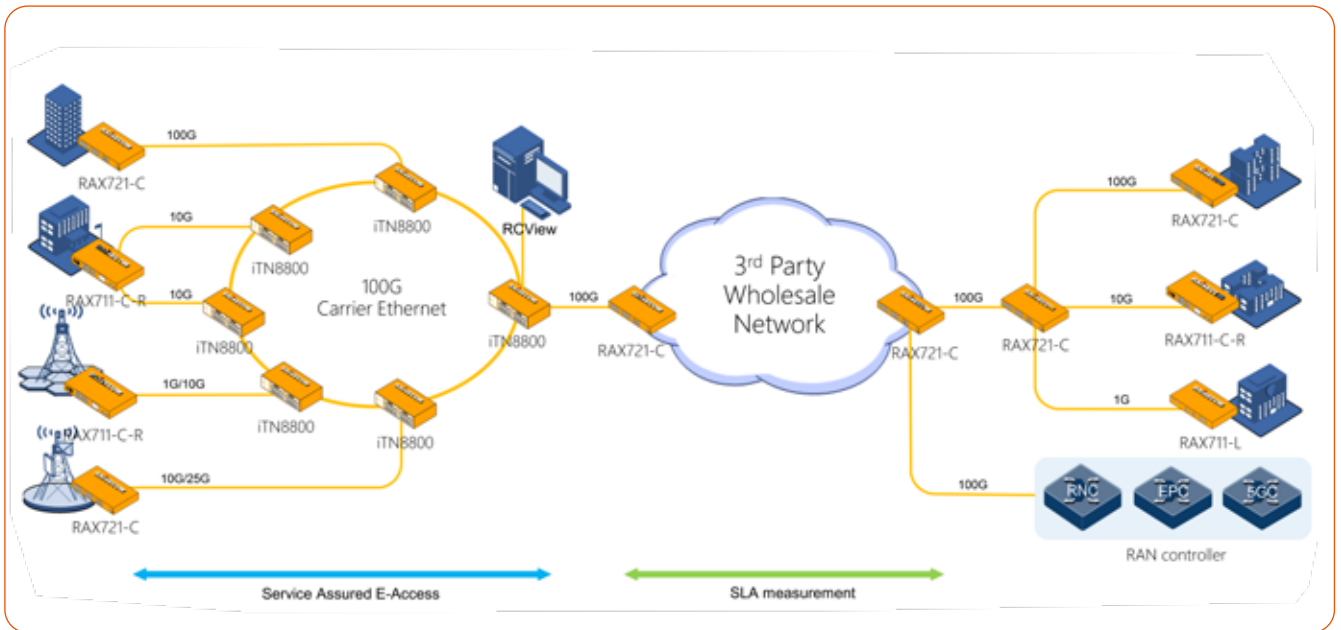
100G

RAX721-C

10G

RAX711-C-R

10G

1G/10G

RAX711-C-R

10G/25G

RAX721-C

iTN8800

iTN8800

100G
Carrier Ethernet

iTN8800

iTN8800

iTN8800

iTN8800

RCView

100G

RAX721-C

3$^{rd}$ Party
Wholesale
Network

RAX721-C

100G

RAX721-C

100G

RAX721-C

10G

RAX711-C-R

1G

RAX711-L

100G

RNC

EPC

5GC

RAN controller

Service Assured E-Access

SLA measurement